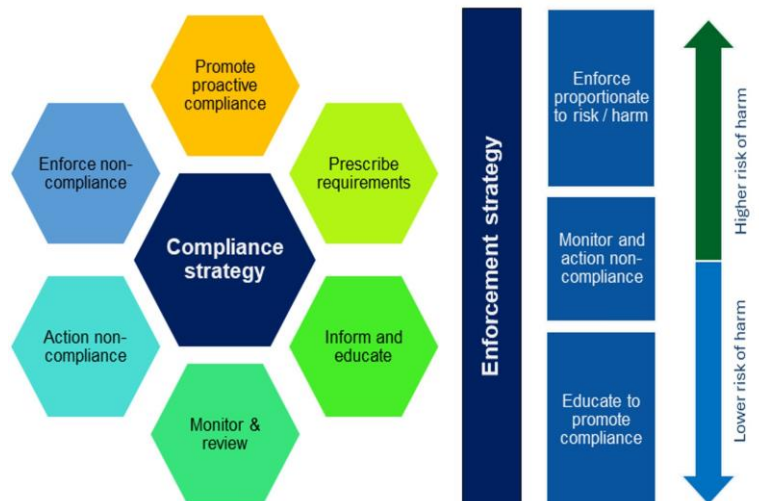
Promote proactive compliance

Enforce non-compliance

Prescribe requirements

Compliance strategy

Action non-compliance

Inform and educate

Monitor & review

Enforcement strategy

Enforce proportionate to risk / harm

Monitor and action non-compliance

Educate to promote compliance

Higher risk of harm

Lower risk of harm